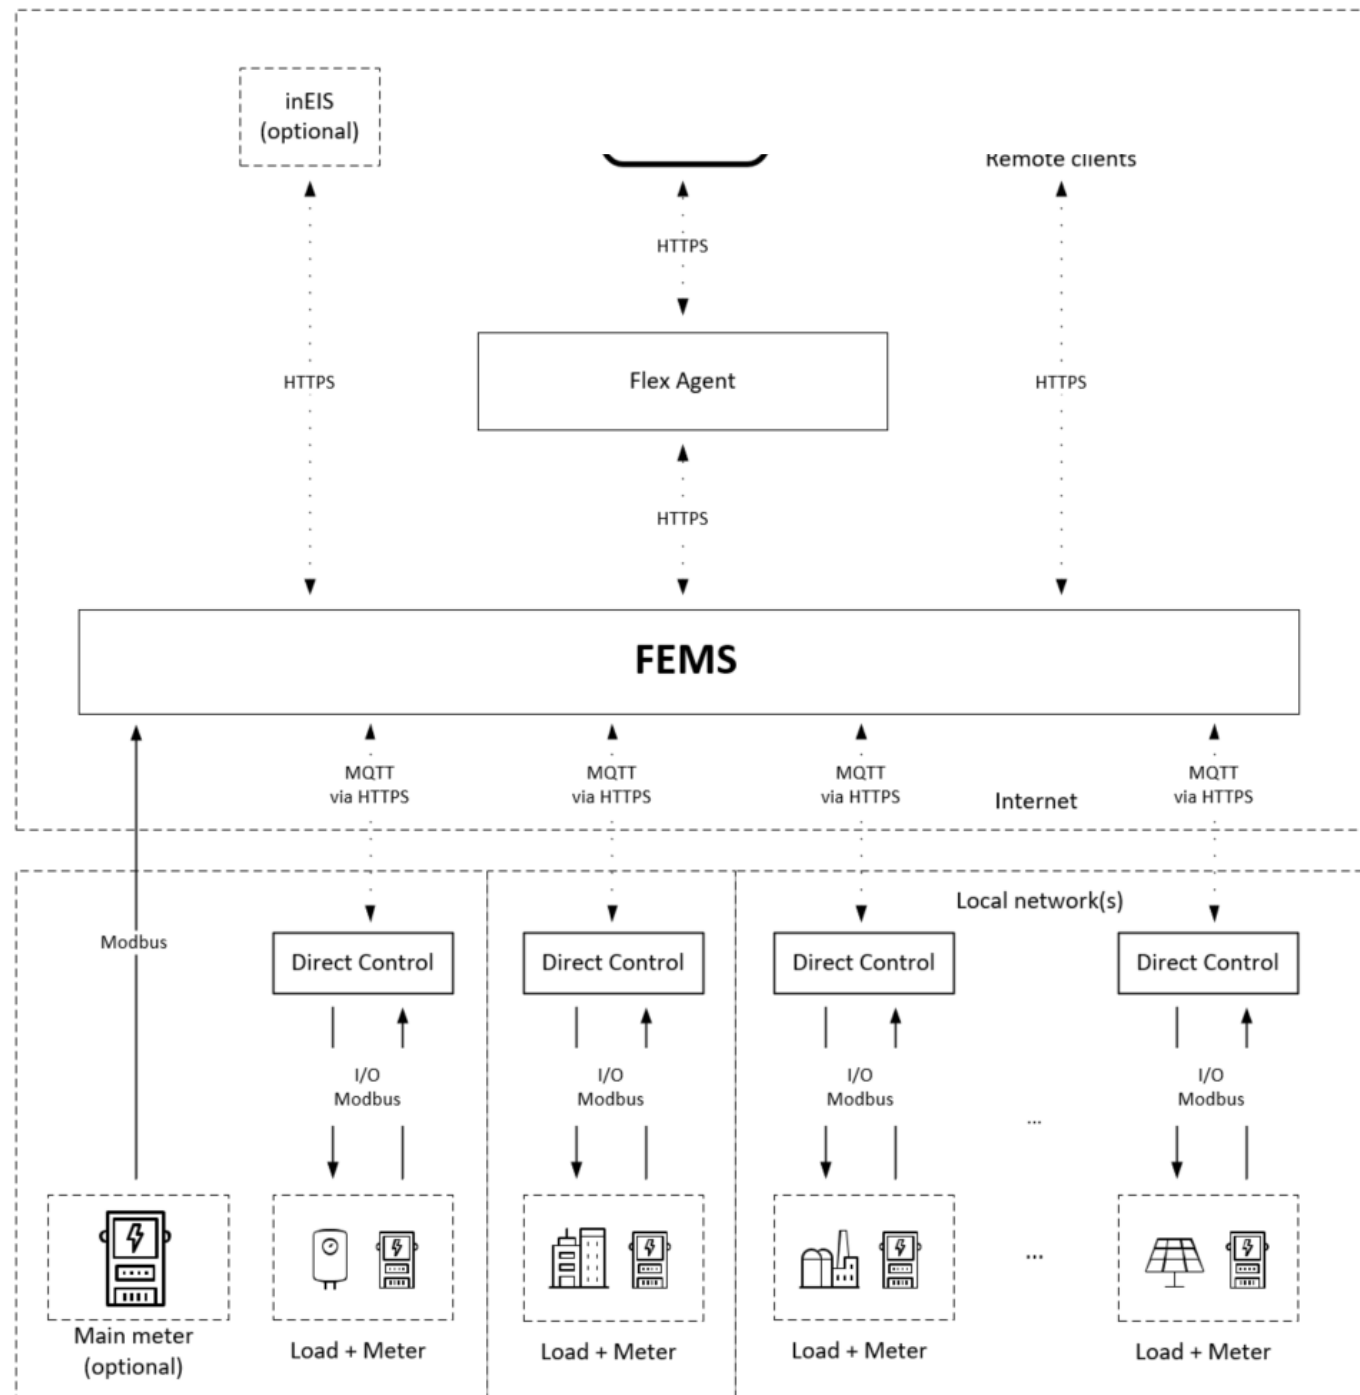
inEIS
(optional)

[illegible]

Remote clients

HTTPS

HTTPS

HTTPS

Flex Agent

HTTPS

FEMS

MQTT
via HTTPS

MQTT
via HTTPS

MQTT
via HTTPS

Internet

MQTT
via HTTPS

Local network(s)

Modbus

Direct Control

Direct Control

Direct Control

Direct Control

I/O
Modbus

I/O
Modbus

I/O
Modbus

...

I/O
Modbus

...

Main meter
(optional)

Load + Meter

Load + Meter

Load + Meter

Load + Meter